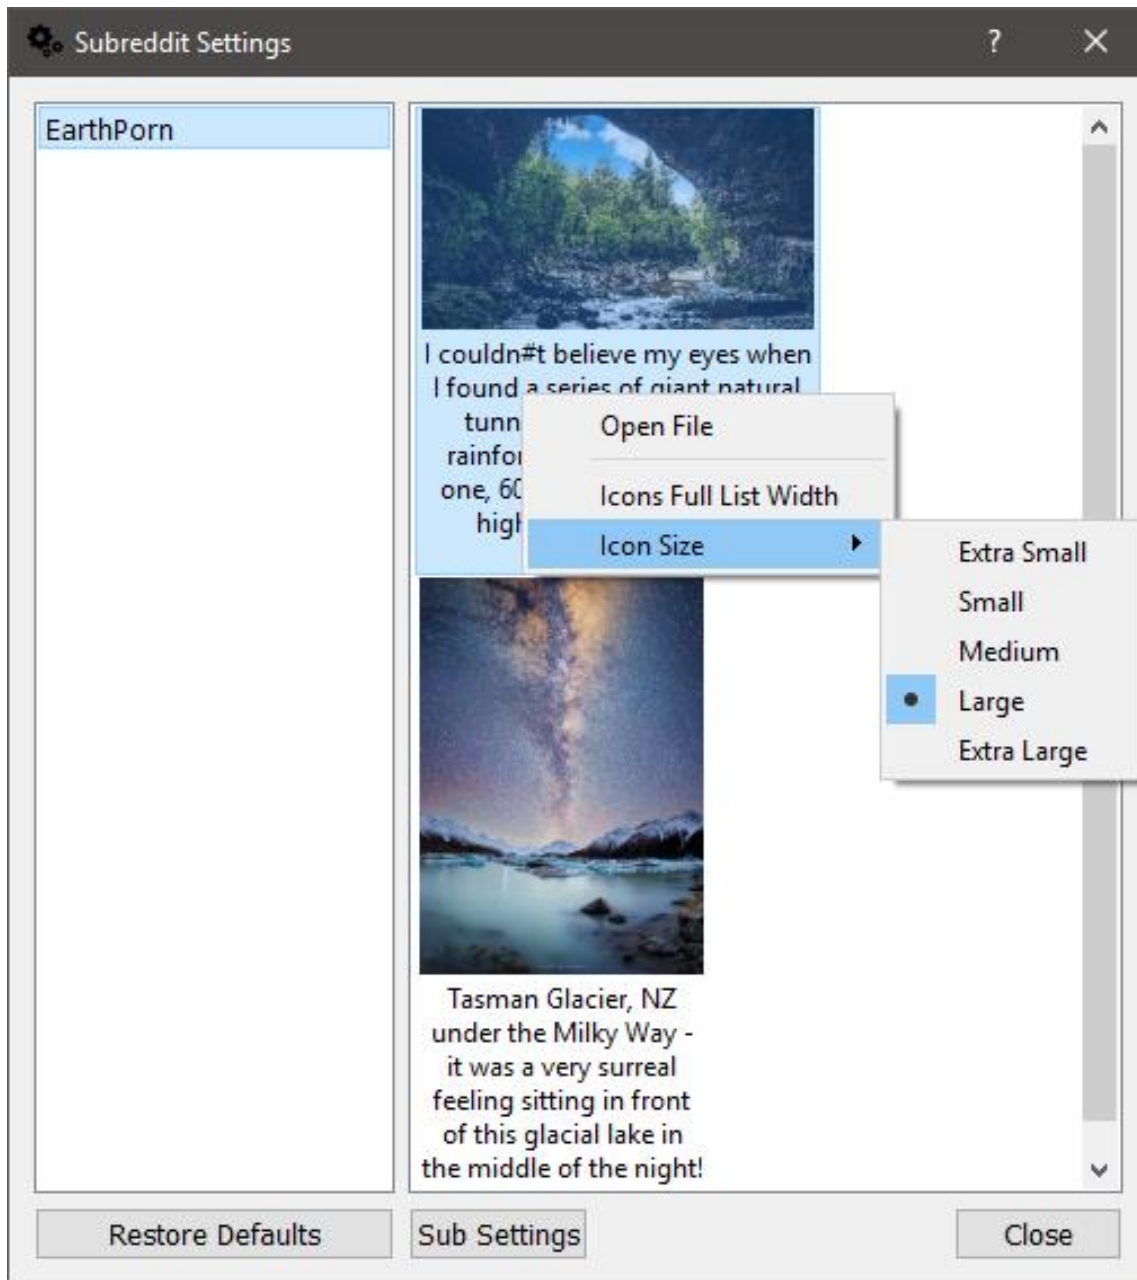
Subreddit Settings ? ✕

EarthPorn

I couldn#t believe my eyes when I found a series of giant natural tunn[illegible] rainfo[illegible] one, 6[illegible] hig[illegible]

Open File

Icons Full List Width

Icon Size

Extra Small
Small
Medium
Large
Extra Large

Tasman Glacier, NZ under the Milky Way - it was a very surreal feeling sitting in front of this glacial lake in the middle of the night!

Restore Defaults | Sub Settings | Close